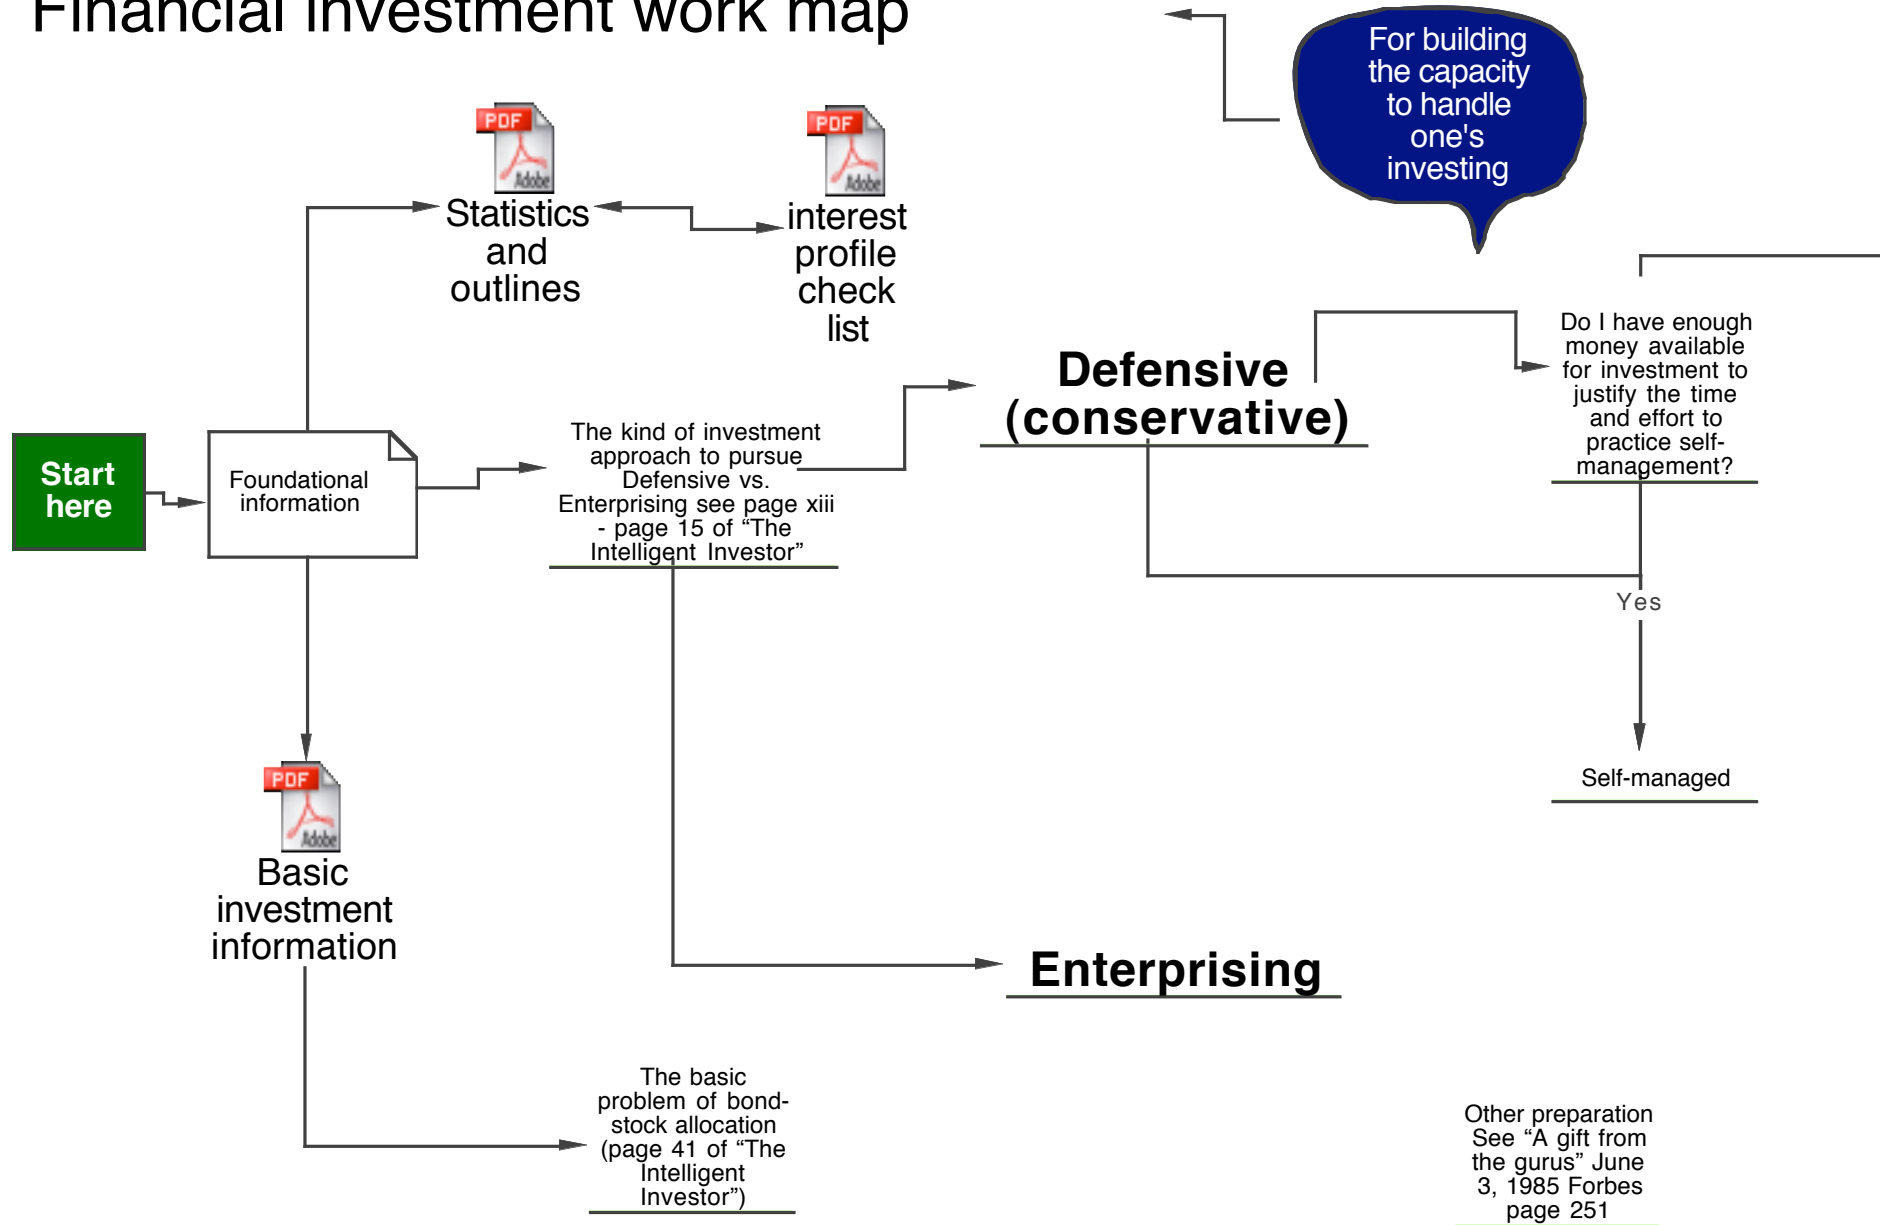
Financial investment work map

For building the capacity to handle one's investing

PDF Adobe

Statistics and outlines

PDF Adobe

interest profile check list

Defensive (conservative)

Do I have enough money available for investment to justify the time and effort to practice self-management?

Start here

Foundational information

The kind of investment approach to pursue Defensive vs. Enterprising see page xiii - page 15 of "The Intelligent Investor"

Yes

Self-managed

PDF Adobe

Basic investment information

Enterprising

The basic problem of bond-stock allocation (page 41 of "The Intelligent Investor")

Other preparation See "A gift from the gurus" June 3, 1985 Forbes page 251